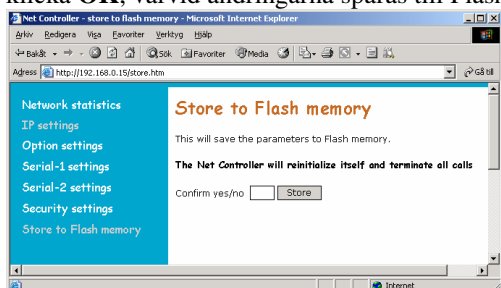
klicka OK, varvid ändringarna sparas till Flash

Net Controller - store to flash memory - Microsoft Internet Explorer

Arkiv Redigera Visa Favoriter Verktyg Hjälp

Bakåt Sök Favoriter Media

Adress http://192.168.0.15/store.htm

Gå till

Network statistics
IP settings
Option settings
Serial-1 settings
Serial-2 settings
Security settings
Store to Flash memory

Store to Flash memory

This will save the parameters to Flash memory.

The Net Controller will reinitialize itself and terminate all calls

Confirm yes/no Store

Internet